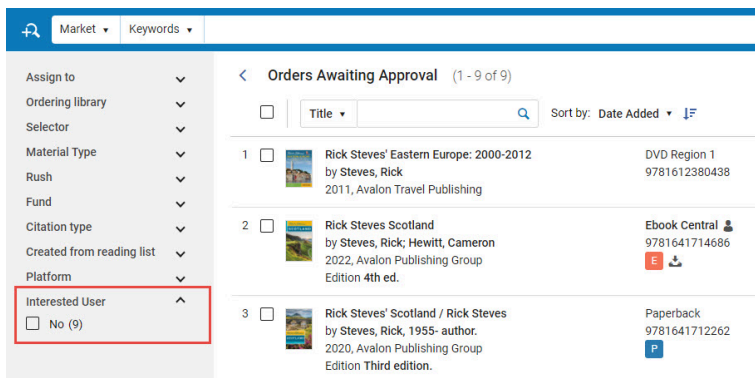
Market ▾ Keywords ▾

Assign to
Ordering library
Selector
Material Type
Rush
Fund
Citation type
Created from reading list
Platform
Interested User
No (9)

Orders Awaiting Approval (1 - 9 of 9)

Title ▾
Sort by: Date Added ▾

1 Rick Steves' Eastern Europe: 2000-2012
by Steves, Rick
2011, Avalon Travel Publishing
DVD Region 1
9781612380438

2 Rick Steves Scotland
by Steves, Rick; Hewitt, Cameron
2022, Avalon Publishing Group
Edition 4th ed.
Ebook Central
9781641714686
E

3 Rick Steves' Scotland / Rick Steves
by Steves, Rick, 1955- author.
2020, Avalon Publishing Group
Edition Third edition.
Paperback
9781641712262
P